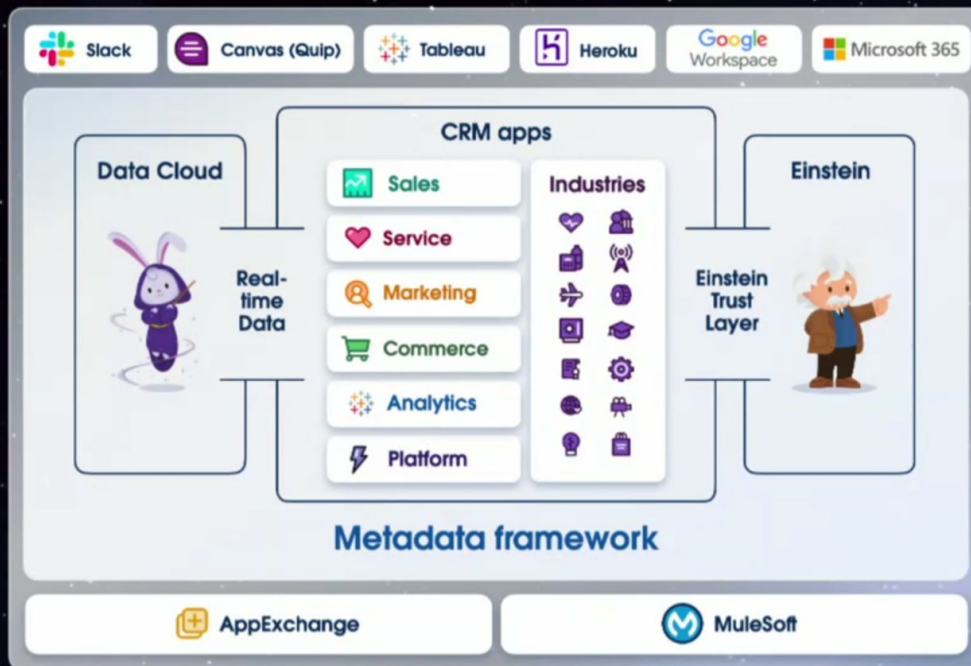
Slack
Canvas (Quip)
Tableau
Heroku
Google Workspace
Microsoft 365

Data Cloud

Real-time Data

CRM apps

Sales
Service
Marketing
Commerce
Analytics
Platform

Industries

Einstein Trust Layer

Einstein

Metadata framework

AppExchange
MuleSoft